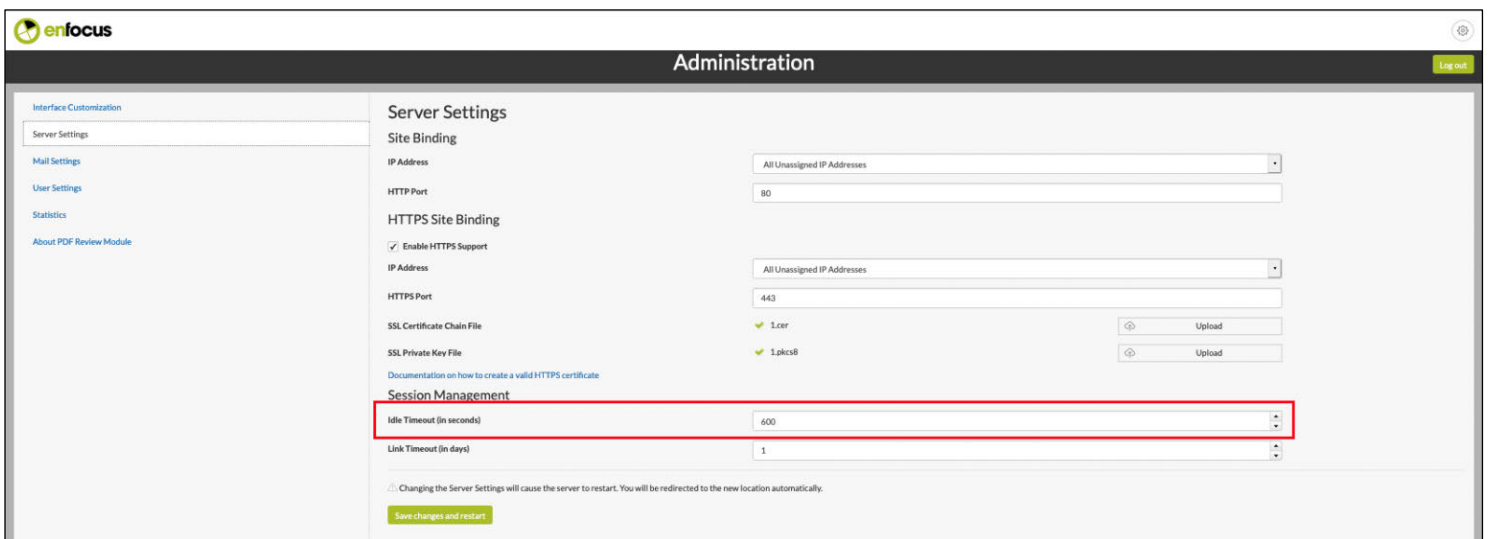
enfocus

Administration

Log out

Interface Customization
Server Settings
Mail Settings
User Settings
Statistics
About PDF Review Module

Server Settings
Site Binding

IP Address
All Unassigned IP Addresses

HTTP Port
80

HTTPS Site Binding

✓ Enable HTTPS Support

IP Address
All Unassigned IP Addresses

HTTPS Port
443

SSL Certificate Chain File
✓ 1.cer
Upload

SSL Private Key File
✓ 1.pkcs8
Upload

Documentation on how to create a valid HTTPS certificate

Session Management

Idle Timeout (in seconds)
600

Link Timeout (in days)
1

⚠ Changing the Server Settings will cause the server to restart. You will be redirected to the new location automatically.

Save changes and restart